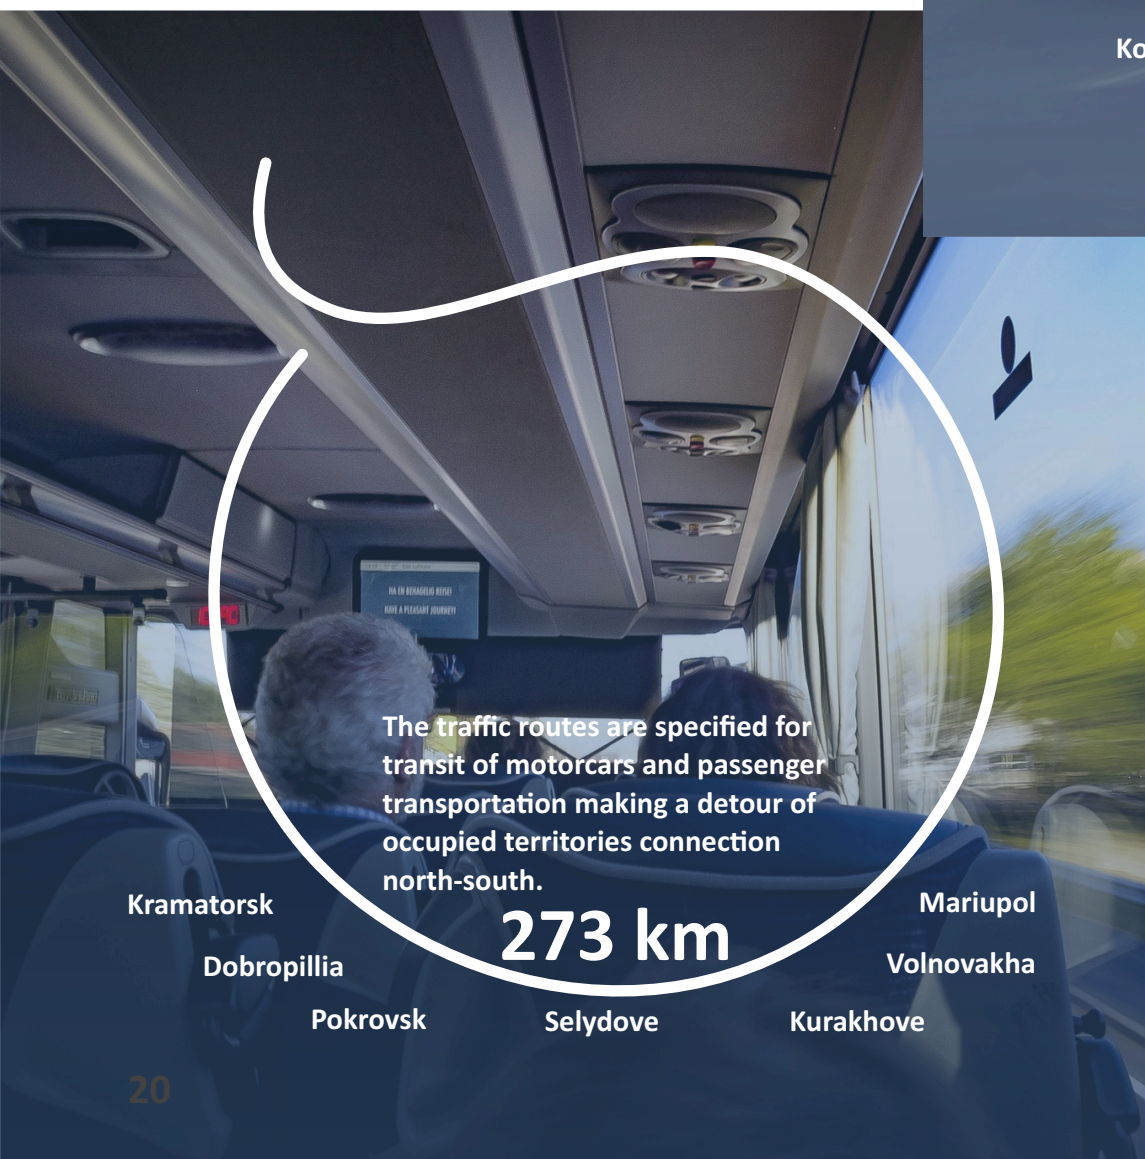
Ko

HA EN BEHAGELIG REISE!
HAVE A PLEASANT JOURNEY!

The traffic routes are specified for transit of motorcars and passenger transportation making a detour of occupied territories connection north-south.

273 km

Kramatorsk

Dobropillia

Pokrovsk

Selydove

Kurakhove

Volnovakha

Mariupol

20